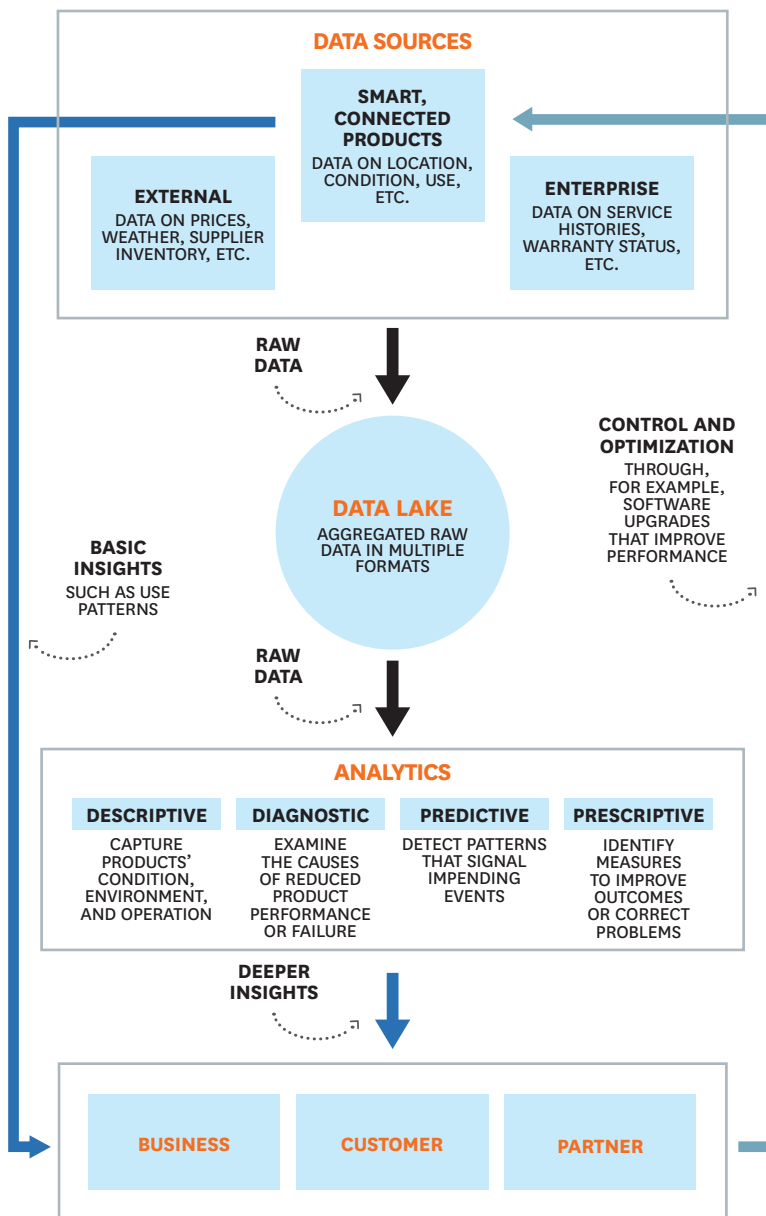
DATA SOURCES

SMART, CONNECTED PRODUCTS
DATA ON LOCATION, CONDITION, USE, ETC.

EXTERNAL
DATA ON PRICES, WEATHER, SUPPLIER INVENTORY, ETC.

ENTERPRISE
DATA ON SERVICE HISTORIES, WARRANTY STATUS, ETC.

RAW DATA

DATA LAKE
AGGREGATED RAW DATA IN MULTIPLE FORMATS

CONTROL AND OPTIMIZATION
THROUGH, FOR EXAMPLE, SOFTWARE UPGRADES THAT IMPROVE PERFORMANCE

BASIC INSIGHTS
SUCH AS USE PATTERNS

RAW DATA

ANALYTICS

| DESCRIPTIVE | DIAGNOSTIC | PREDICTIVE | PRESCRIPTIVE |
|---|---|---|---|
| CAPTURE PRODUCTS' CONDITION, ENVIRONMENT, AND OPERATION | EXAMINE THE CAUSES OF REDUCED PRODUCT PERFORMANCE OR FAILURE | DETECT PATTERNS THAT SIGNAL IMPENDING EVENTS | IDENTIFY MEASURES TO IMPROVE OUTCOMES OR CORRECT PROBLEMS |

DEEPER INSIGHTS

BUSINESS
CUSTOMER
PARTNER